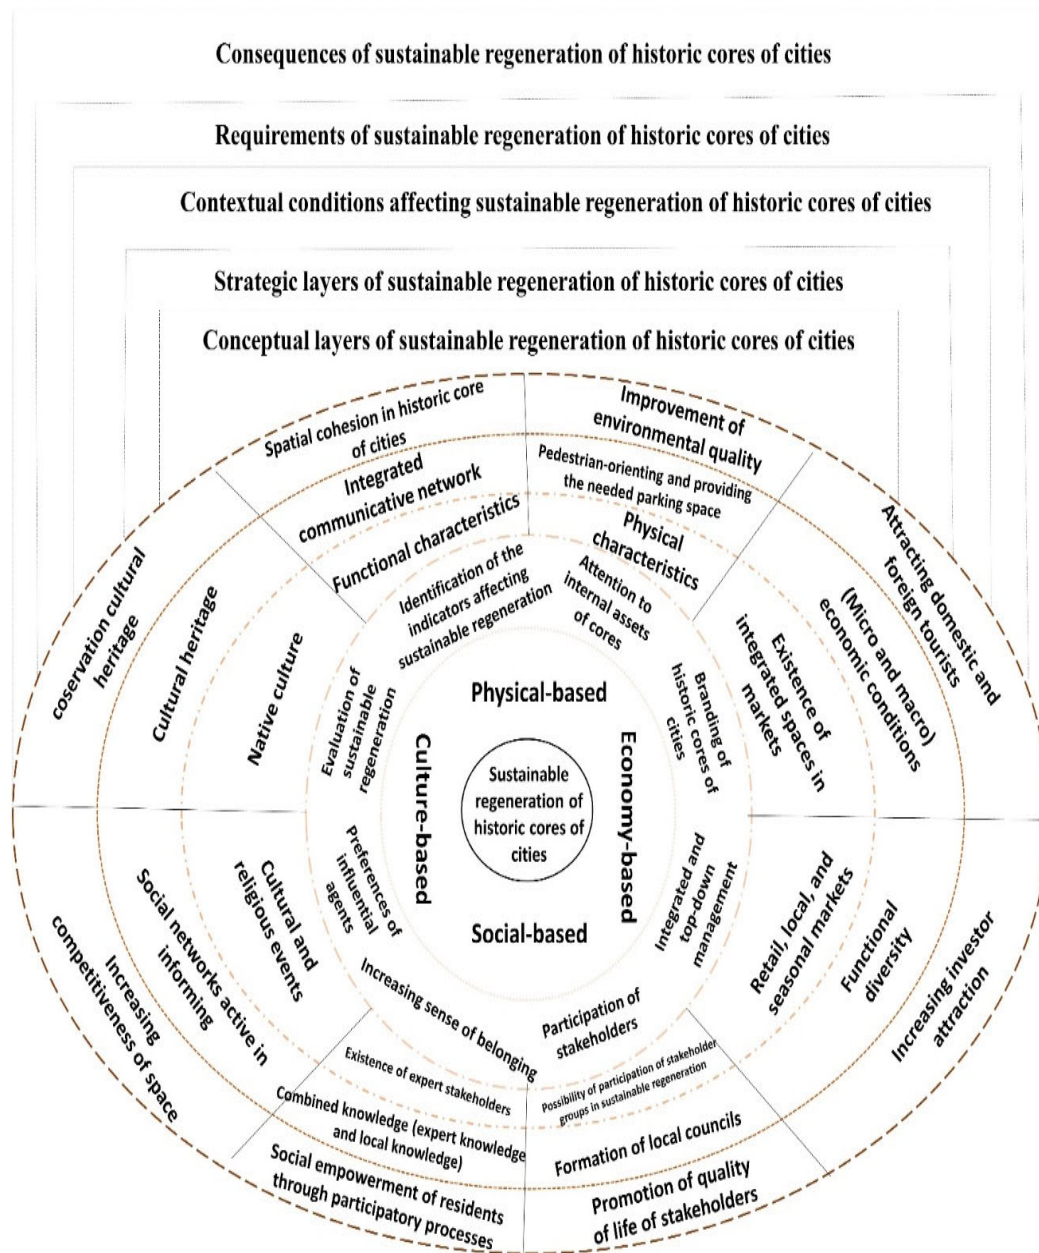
Consequences of sustainable regeneration of historic cores of cities

Requirements of sustainable regeneration of historic cores of cities

Contextual conditions affecting sustainable regeneration of historic cores of cities

Strategic layers of sustainable regeneration of historic cores of cities

Conceptual layers of sustainable regeneration of historic cores of cities

Spatial cohesion in historic core of cities

Improvement of environmental quality

Integrated communicative network

Pedestrian-orienting and providing the needed parking space

Functional characteristics

Physical characteristics

Identification of the indicators affecting sustainable regeneration

Attention to internal assets of cores

Attracting domestic and foreign tourists

(Micro and macro) economic conditions

Existence of integrated spaces in markets

Branding of historic cores of cities

coservation cultural heritage

Cultural heritage

Native culture

Evaluation of sustainable regeneration

Physical-based

Culture-based

Economy-based

Sustainable regeneration of historic cores of cities

Social-based

Preferences of influential agents

Cultural and religious events

Social networks active in informing

Increasing competitiveness of space

Integrated and top-down management

Retail, local, and seasonal markets

Functional diversity

Increasing investor attraction

Increasing sense of belonging

Participation of stakeholders

Existence of expert stakeholders

Possibility of participation of stakeholder groups in sustainable regeneration

Combined knowledge (expert knowledge and local knowledge)

Formation of local councils

Social empowerment of residents through participatory processes

Promotion of quality of life of stakeholders